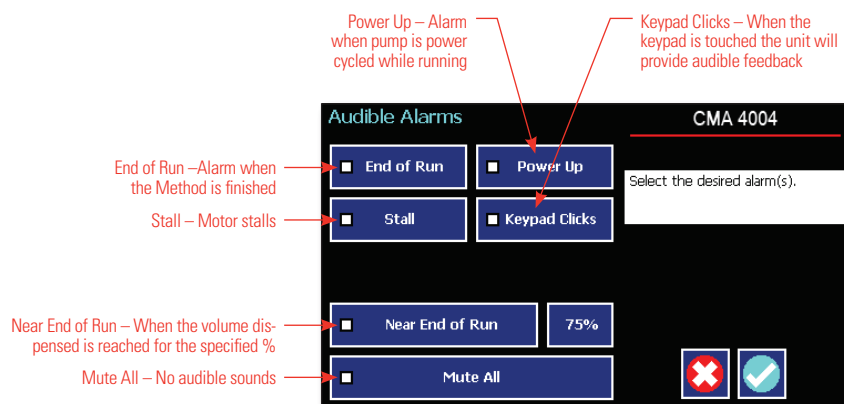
Power Up – Alarm when pump is power cycled while running

Keypad Clicks – When the keypad is touched the unit will provide audible feedback

Audible Alarms

CMA 4004

End of Run –Alarm when the Method is finished

End of Run

Power Up

Select the desired alarm(s).

Stall – Motor stalls

Stall

Keypad Clicks

Near End of Run – When the volume dispensed is reached for the specified %

Near End of Run

75%

Mute All – No audible sounds

Mute All